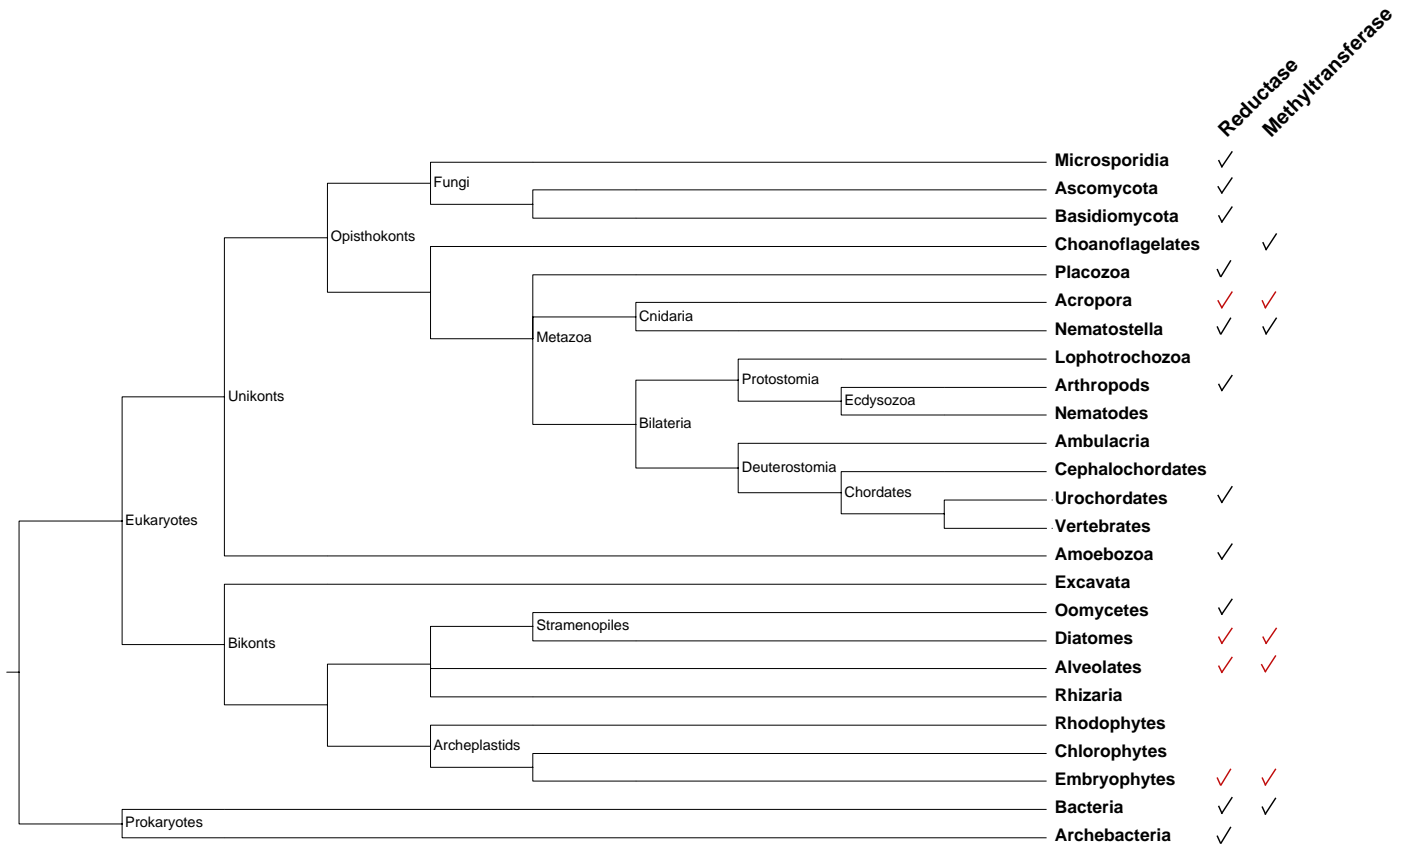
Reductase Methyltransferase

| Taxon | Reductase | Methyltransferase |
|---|---|---|
| Microsporidia | ✓ | |
| Ascomycota | ✓ | |
| Basidiomycota | ✓ | |
| Choanoflagelates | | ✓ |
| Placozoa | ✓ | |
| Acropora | ✓ | ✓ |
| Nematostella | ✓ | ✓ |
| Lophotrochozoa | | |
| Arthropods | ✓ | |
| Nematodes | | |
| Ambulacria | | |
| Cephalochordates | | |
| Urochordates | ✓ | |
| Vertebrates | | |
| Amoebozoa | ✓ | |
| Excavata | | |
| Oomycetes | ✓ | |
| Diatomes | ✓ | ✓ |
| Alveolates | ✓ | ✓ |
| Rhizaria | | |
| Rhodophytes | | |
| Chlorophytes | | |
| Embryophytes | ✓ | ✓ |
| Bacteria | ✓ | ✓ |
| Archebacteria | ✓ | |

Fungi
Opisthokonts
Cnidaria
Metazoa
Protostomia
Ecdysozoa
Unikonts
Bilateria
Deuterostomia
Chordates
Eukaryotes
Stramenopiles
Bikonts
Archeplastids
Prokaryotes